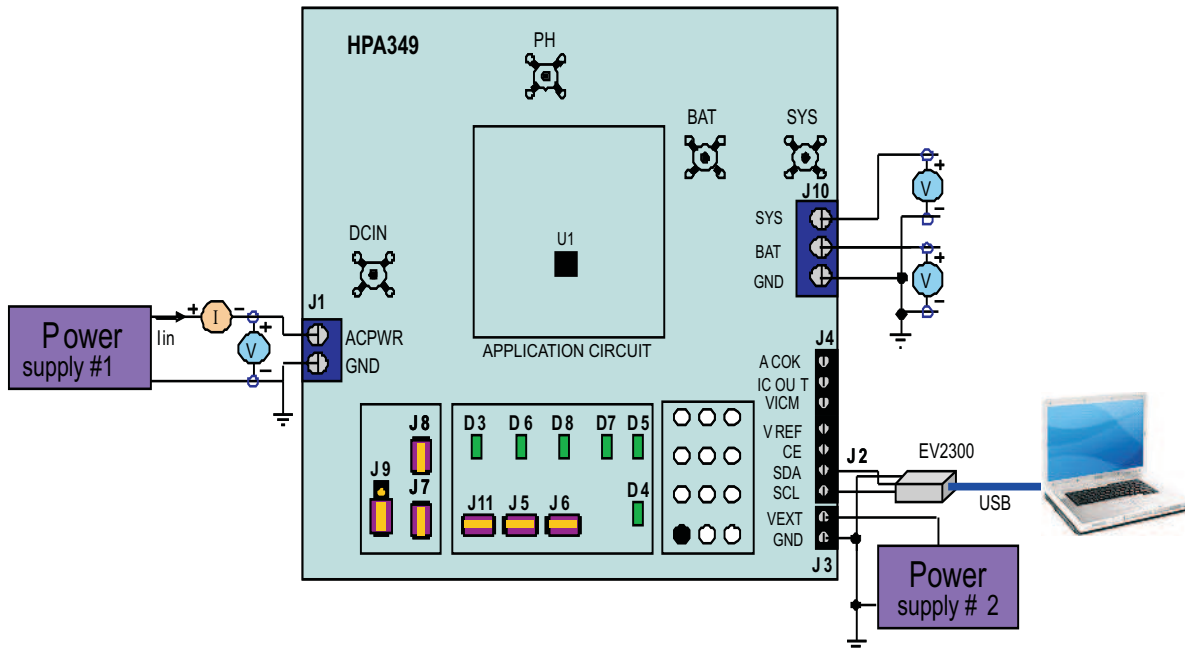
HPA349

PH

BAT

SYS

J10

SYS

BAT

GND

DCIN

U1

APPLICATION CIRCUIT

J1

ACPWR

GND

Power supply #1

Iin

I

V

+

−

V

+

−

V

+

−

J4

A COK

IC OU T

VICM

V REF

CE

SDA

SCL

VEXT

GND

J3

J2

EV2300

USB

Power supply # 2

J8

J9

J7

D3

D 6

D8

D7

D5

D4

J11

J 5

J6